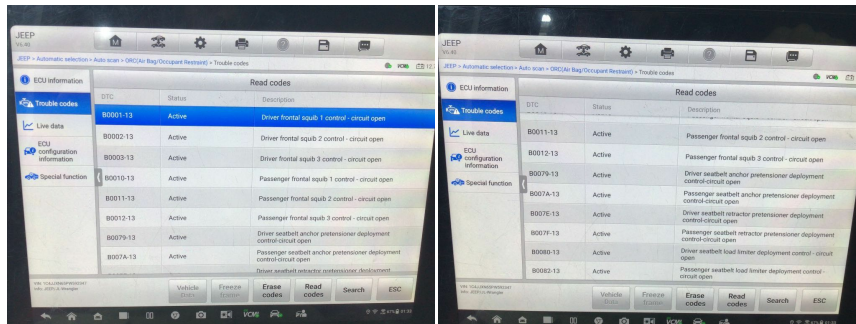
JEEP
V1.40

JEEP > Automatic selection > Auto scan > ORC(Air Bag/Occupant Restraint) > Trouble codes

ECU information

Trouble codes

Live data

ECU configuration information

Special function

Read codes

| DTC | Status | Description |
|---|---|---|
| B0001-13 | Active | Driver frontal squib 1 control - circuit open |
| B0002-13 | Active | Driver frontal squib 2 control - circuit open |
| B0003-13 | Active | Driver frontal squib 3 control - circuit open |
| B0010-13 | Active | Passenger frontal squib 1 control - circuit open |
| B0011-13 | Active | Passenger frontal squib 2 control - circuit open |
| B0012-13 | Active | Passenger frontal squib 3 control - circuit open |
| B0079-13 | Active | Driver seatbelt anchor pretensioner deployment control-circuit open |
| B007A-13 | Active | Passenger seatbelt anchor pretensioner deployment control-circuit open |
| | | Driver seatbelt retractor pretensioner deployment |

VIN: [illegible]
Info: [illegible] Wrangler

Vehicle status | Freeze frame | Erase codes | Read codes | Search | ESC

JEEP
V1.40

JEEP > Automatic selection > Auto scan > ORC(Air Bag/Occupant Restraint) > Trouble codes

ECU information

Trouble codes

Live data

ECU configuration information

Special function

Read codes

| DTC | Status | Description |
|---|---|---|
| B0011-13 | Active | Passenger frontal squib 2 control - circuit open |
| B0012-13 | Active | Passenger frontal squib 3 control - circuit open |
| B0079-13 | Active | Driver seatbelt anchor pretensioner deployment control-circuit open |
| B007A-13 | Active | Passenger seatbelt anchor pretensioner deployment control-circuit open |
| B007E-13 | Active | Driver seatbelt retractor pretensioner deployment control-circuit open |
| B007F-13 | Active | Passenger seatbelt retractor pretensioner deployment control-circuit open |
| B0080-13 | Active | Driver seatbelt load limiter deployment control - circuit open |
| B0082-13 | Active | Passenger seatbelt load limiter deployment control - circuit open |

VIN: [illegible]
Info: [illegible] Wrangler

Vehicle status | Freeze frame | Erase codes | Read codes | Search | ESC